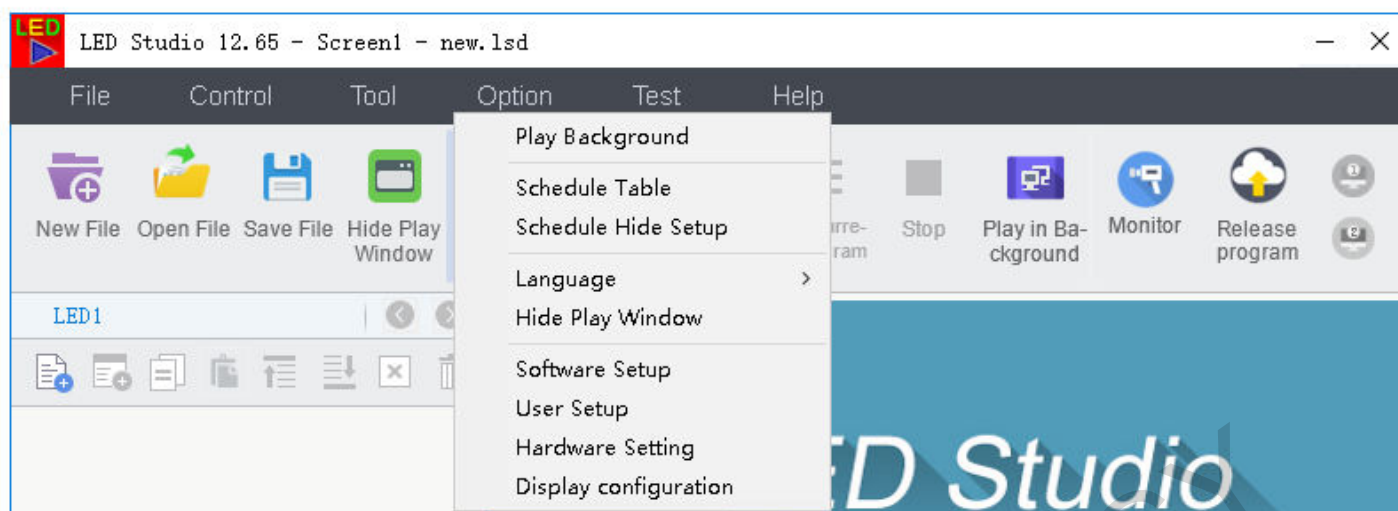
LED
LED Studio 12.65 - Screen1 - new.lsd

File Control Tool Option Test Help

New File Open File Save File Hide Play Window

Play Background
Schedule Table
Schedule Hide Setup
Language >
Hide Play Window
Software Setup
User Setup
Hardware Setting
Display configuration

urre- ram Stop Play in Background Monitor Release program

LED1

ED Studio